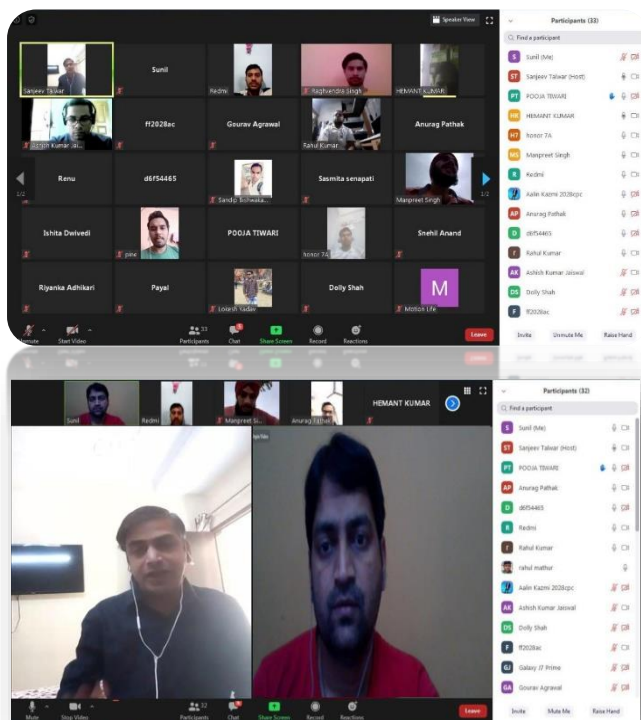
Speaker View

Sanjeev Talwar | Sunil | Redmi | Raghvendra Singh | HEMANT KUMAR
Ashish Kumar Jai... | ff2028ac | Gourav Agrawal | Rahul Kumar | Anurag Pathak
Renu | d6f54465 | Sandip Bishwaka... | Sasmita senapati | Manpreet Singh
Ishita Dwivedi | pine | POOJA TIWARI | honor 7A | Snehil Anand
Riyanka Adhikari | Payal | Lokesh Yadav | Dolly Shah | Motion Life

1/2
1/2

Unmute | Start Video | Participants 33 | Chat | Share Screen | Record | Reactions | Leave

Participants (33)
Find a participant
Sunil (Me)
Sanjeev Talwar (Host)
POOJA TIWARI
HEMANT KUMAR
honor 7A
Manpreet Singh
Redmi
Aalin Kazmi 2028cpc
Anurag Pathak
d6f54465
Rahul Kumar
Ashish Kumar Jaiswal
Dolly Shah
ff2028ac
Invite | Unmute Me | Raise Hand

Sunil | Redmi | Manpreet Si... | Anurag Pathak | HEMANT KUMAR

Participants (32)
Find a participant
Sunil (Me)
Sanjeev Talwar (Host)
POOJA TIWARI
Anurag Pathak
HEMANT KUMAR
d6f54465
Redmi
Rahul Kumar
rahul mathur
Aalin Kazmi 2028cpc
Ashish Kumar Jaiswal
Dolly Shah
ff2028ac
Galaxy J7 Prime
Gourav Agrawal
Invite | Mute Me | Raise Hand

Mute | Stop Video | Participants 32 | Chat | Share Screen | Record | Reactions | Leave